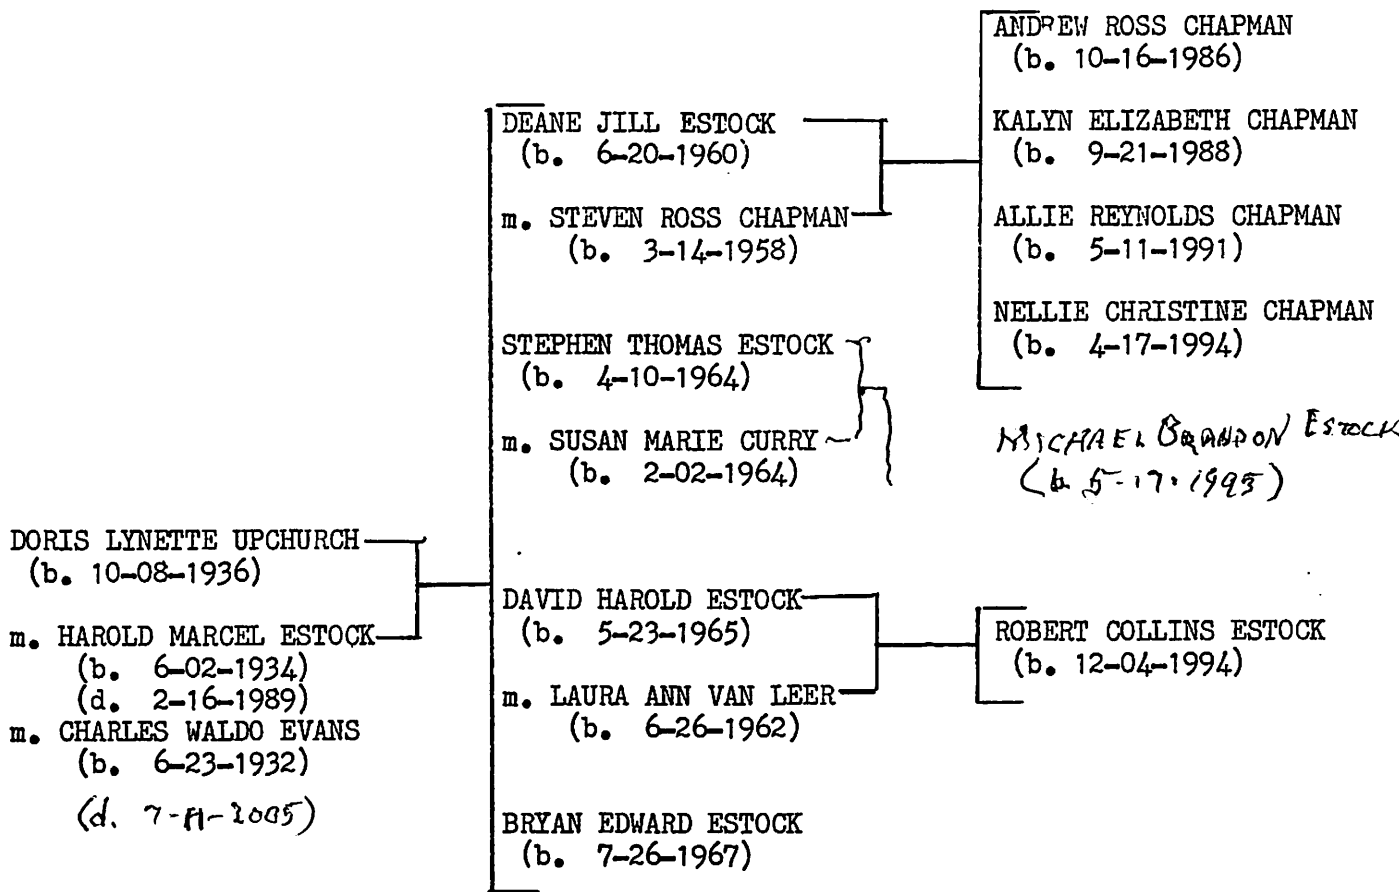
DORIS LYNETTE UPCHURCH
(b. 10-08-1936)

m. HAROLD MARCEL ESTOCK
(b. 6-02-1934)
(d. 2-16-1989)
m. CHARLES WALDO EVANS
(b. 6-23-1932)
(d. 7-11-2005)

DEANE JILL ESTOCK
(b. 6-20-1960)

m. STEVEN ROSS CHAPMAN
(b. 3-14-1958)

STEPHEN THOMAS ESTOCK
(b. 4-10-1964)

m. SUSAN MARIE CURRY
(b. 2-02-1964)

DAVID HAROLD ESTOCK
(b. 5-23-1965)

m. LAURA ANN VAN LEER
(b. 6-26-1962)

BRYAN EDWARD ESTOCK
(b. 7-26-1967)

ANDREW ROSS CHAPMAN
(b. 10-16-1986)

KALYN ELIZABETH CHAPMAN
(b. 9-21-1988)

ALLIE REYNOLDS CHAPMAN
(b. 5-11-1991)

NELLIE CHRISTINE CHAPMAN
(b. 4-17-1994)

MICHAEL BRANDON ESTOCK
(b. 5-17-1995)

ROBERT COLLINS ESTOCK
(b. 12-04-1994)